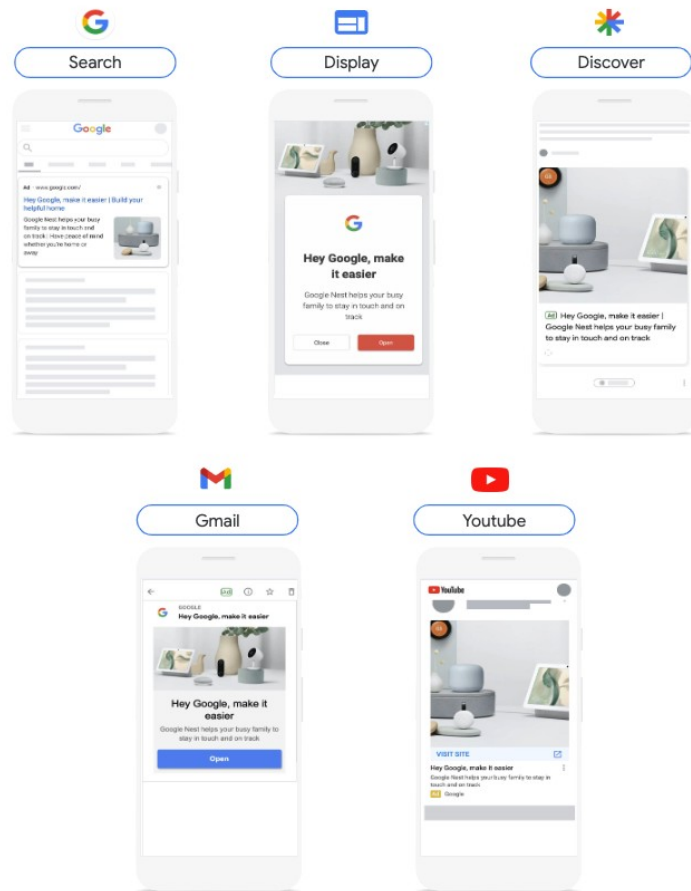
Search

Google

Ad · www.google.com/

Hey Google, make it easier | Build your helpful home

Google Nest helps your busy family to stay in touch and on track | Have peace of mind whether you're home or away

Display

Hey Google, make it easier

Google Nest helps your busy family to stay in touch and on track

Close

Open

Discover

Ad Hey Google, make it easier | Google Nest helps your busy family to stay in touch and on track

Gmail

GOOGLE
Hey Google, make it easier

Hey Google, make it easier

Google Nest helps your busy family to stay in touch and on track

Open

Youtube

YouTube

VISIT SITE

Hey Google, make it easier

Google Nest helps your busy family to stay in touch and on track

Ad Google